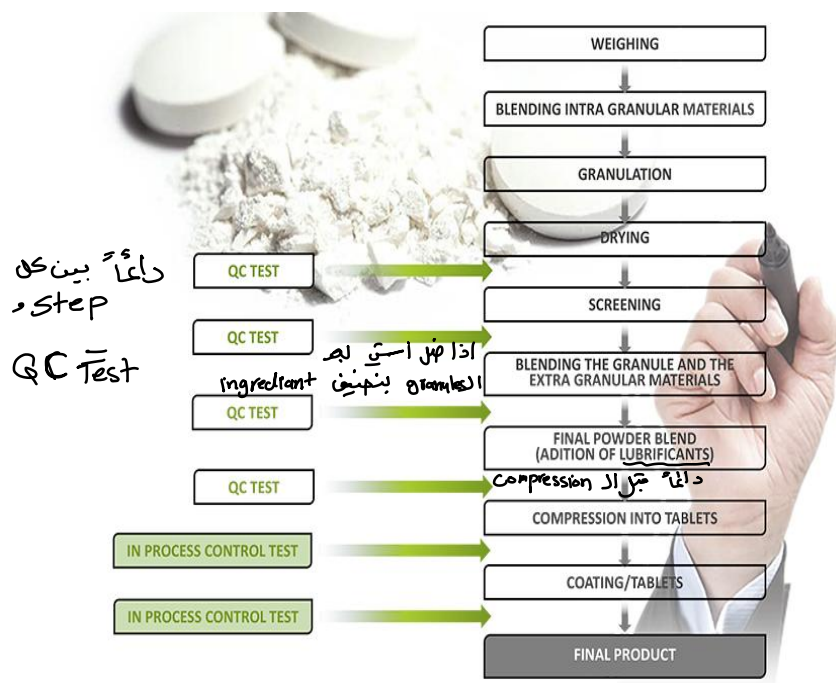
WEIGHING

BLENDING INTRA GRANULAR MATERIALS

GRANULATION

DRYING

SCREENING

BLENDING THE GRANULE AND THE EXTRA GRANULAR MATERIALS

FINAL POWDER BLEND (ADITION OF LUBRIFICANTS)

COMPRESSION INTO TABLETS

COATING/TABLETS

FINAL PRODUCT

دائماً بين كل step و QC Test

QC TEST

QC TEST

اذا ضل اشي له ingredient بنضيف للgranules

QC TEST

QC TEST

دائماً قبل ال compression

IN PROCESS CONTROL TEST

IN PROCESS CONTROL TEST